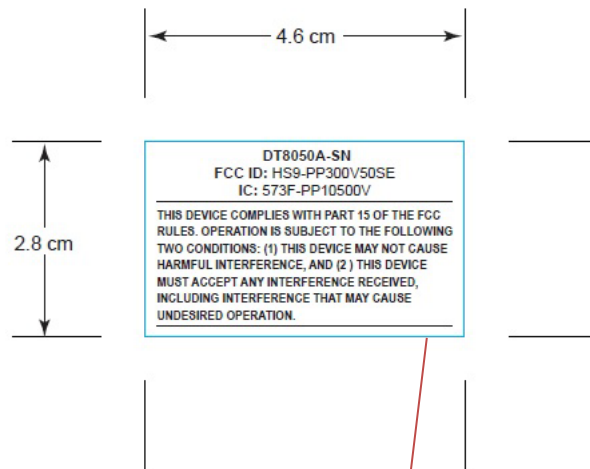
4.6 cm

2.8 cm

DT8050A-SN
FCC ID: HS9-PP300V50SE
IC: 573F-PP10500V

THIS DEVICE COMPLIES WITH PART 15 OF THE FCC RULES. OPERATION IS SUBJECT TO THE FOLLOWING TWO CONDITIONS: (1) THIS DEVICE MAY NOT CAUSE HARMFUL INTERFERENCE, AND (2 ) THIS DEVICE MUST ACCEPT ANY INTERFERENCE RECEIVED, INCLUDING INTERFERENCE THAT MAY CAUSE UNDESIRED OPERATION.